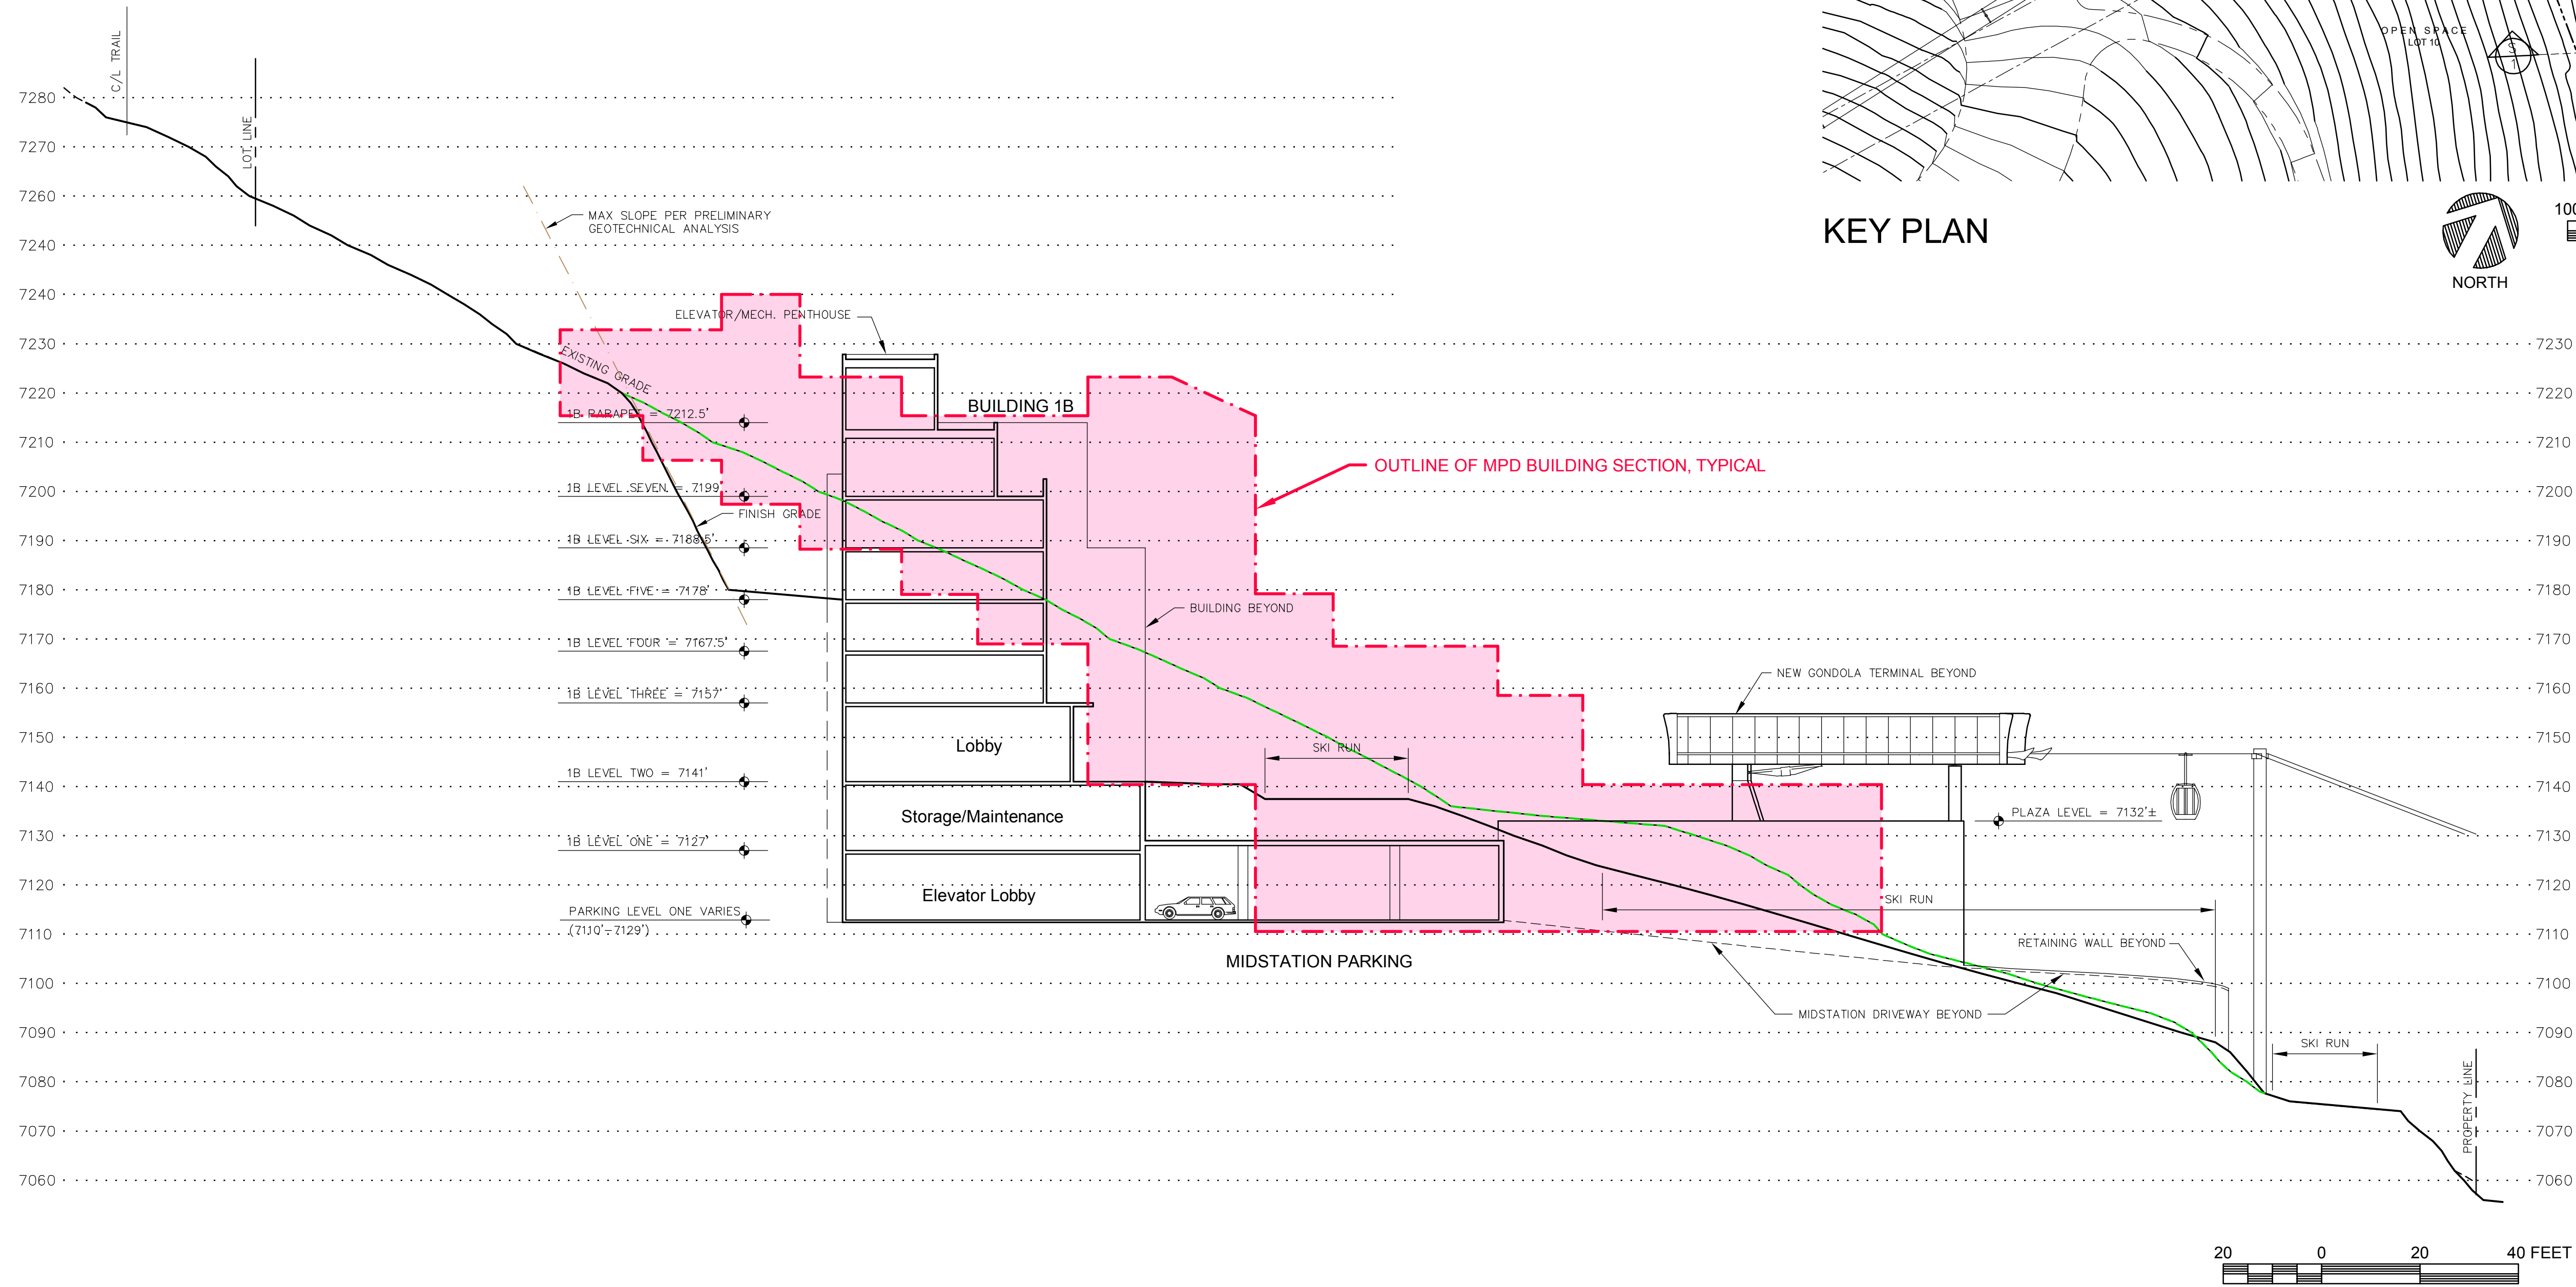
C/L TRAIL

LOT LINE

7280
7270
7260
7240
7240
7230
7220
7210
7200
7190
7180
7170
7160
7150
7140
7130
7120
7110
7100
7090
7080
7070
7060

MAX SLOPE PER PRELIMINARY GEOTECHNICAL ANALYSIS

ELEVATOR/MECH. PENTHOUSE

EXISTING GRADE

1B PARAPET = 7212.5'

BUILDING 1B

OUTLINE OF MPD BUILDING SECTION, TYPICAL

1B LEVEL SEVEN = 7199'

FINISH GRADE

1B LEVEL SIX = 7188.5'

1B LEVEL FIVE = 7178'

BUILDING BEYOND

1B LEVEL FOUR = 7167.5'

1B LEVEL THREE = 7157'

NEW GONDOLA TERMINAL BEYOND

Lobby

SKI RUN

1B LEVEL TWO = 7141'

Storage/Maintenance

PLAZA LEVEL = 7132'±

1B LEVEL ONE = 7127'

Elevator Lobby

SKI RUN

PARKING LEVEL ONE VARIES (7110'-7129')

MIDSTATION PARKING

RETAINING WALL BEYOND

MIDSTATION DRIVEWAY BEYOND

SKI RUN

PROPERTY LINE

OPEN SPACE LOT 10

KEY PLAN

NORTH

100

7230
7220
7210
7200
7190
7180
7170
7160
7150
7140
7130
7120
7110
7100
7090
7080
7070
7060

20 0 20 40 FEET